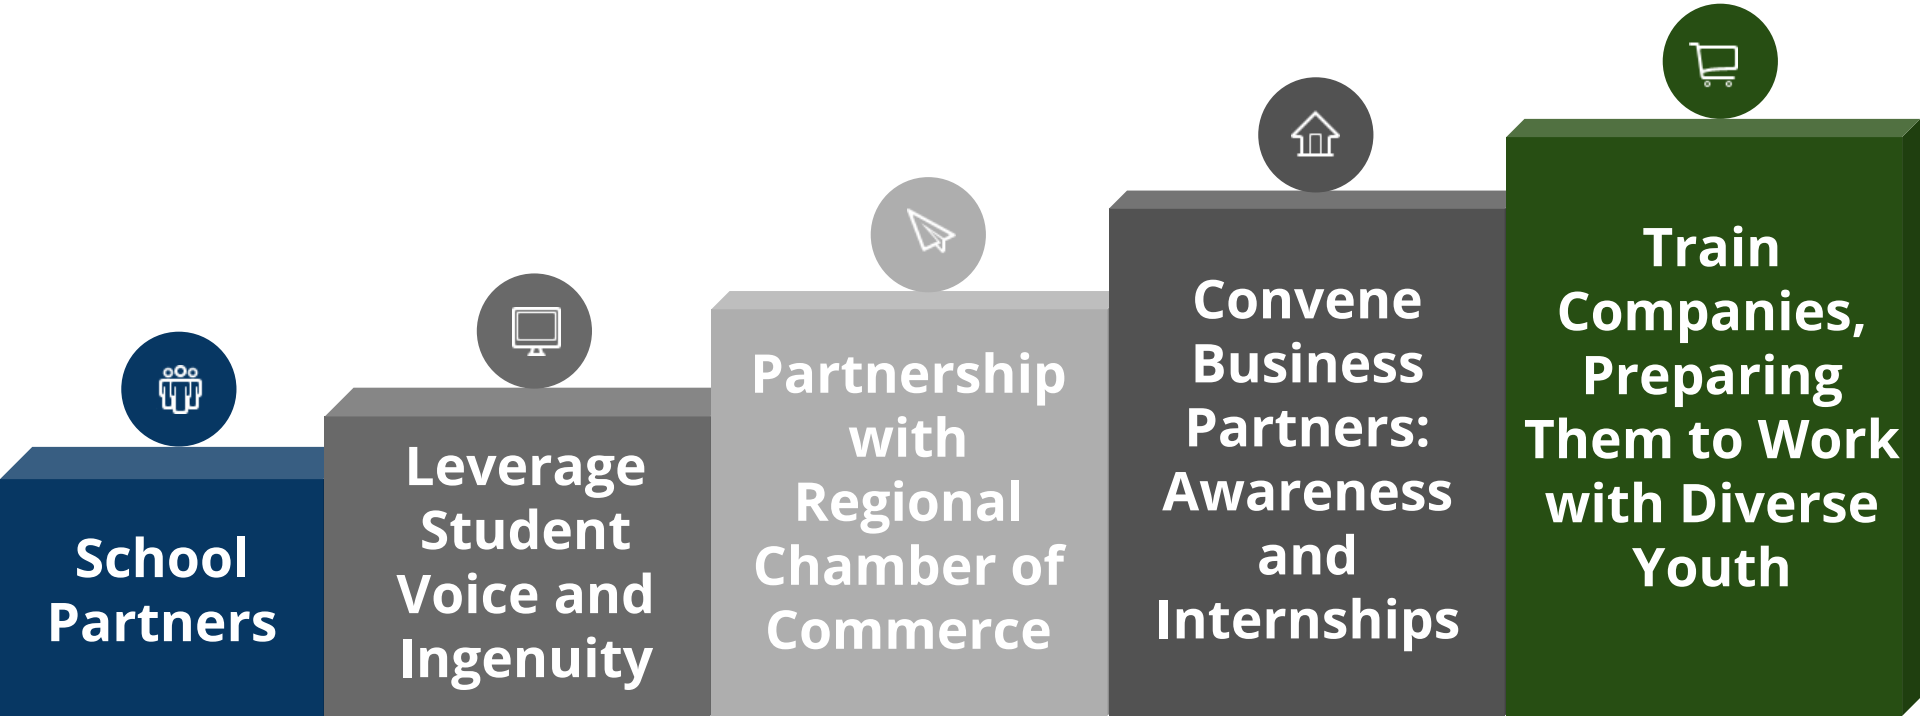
School Partners

Leverage Student Voice and Ingenuity

Partnership with Regional Chamber of Commerce

Convene Business Partners: Awareness and Internships

Train Companies, Preparing Them to Work with Diverse Youth